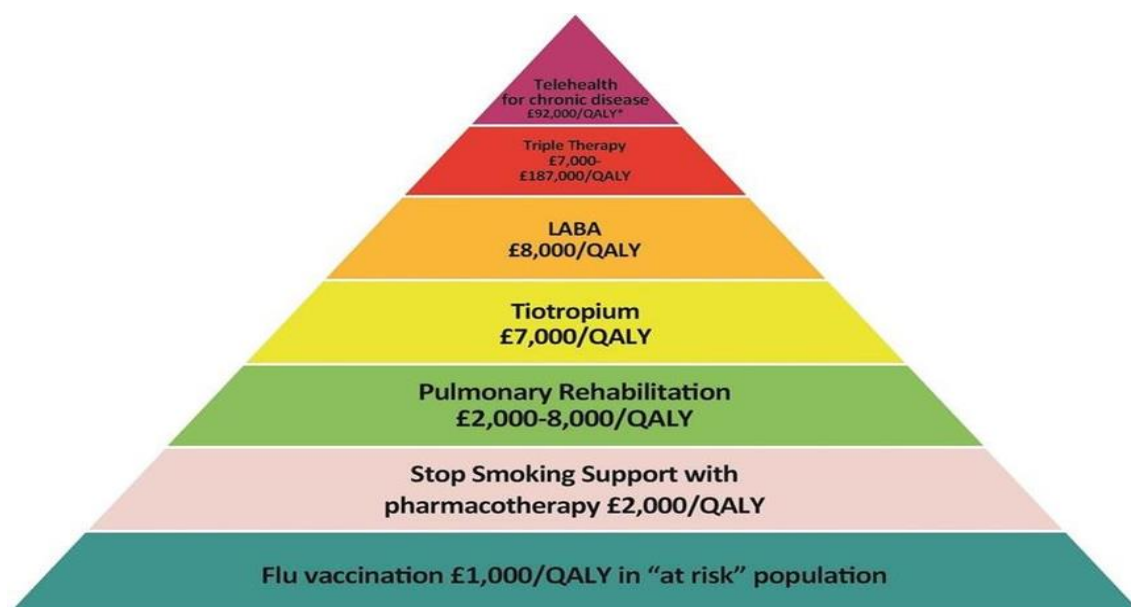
Telehealth for chronic disease £92,000/QALY*

Triple Therapy £7,000- £187,000/QALY

LABA £8,000/QALY

Tiotropium £7,000/QALY

Pulmonary Rehabilitation £2,000-8,000/QALY

Stop Smoking Support with pharmacotherapy £2,000/QALY

Flu vaccination £1,000/QALY in "at risk" population